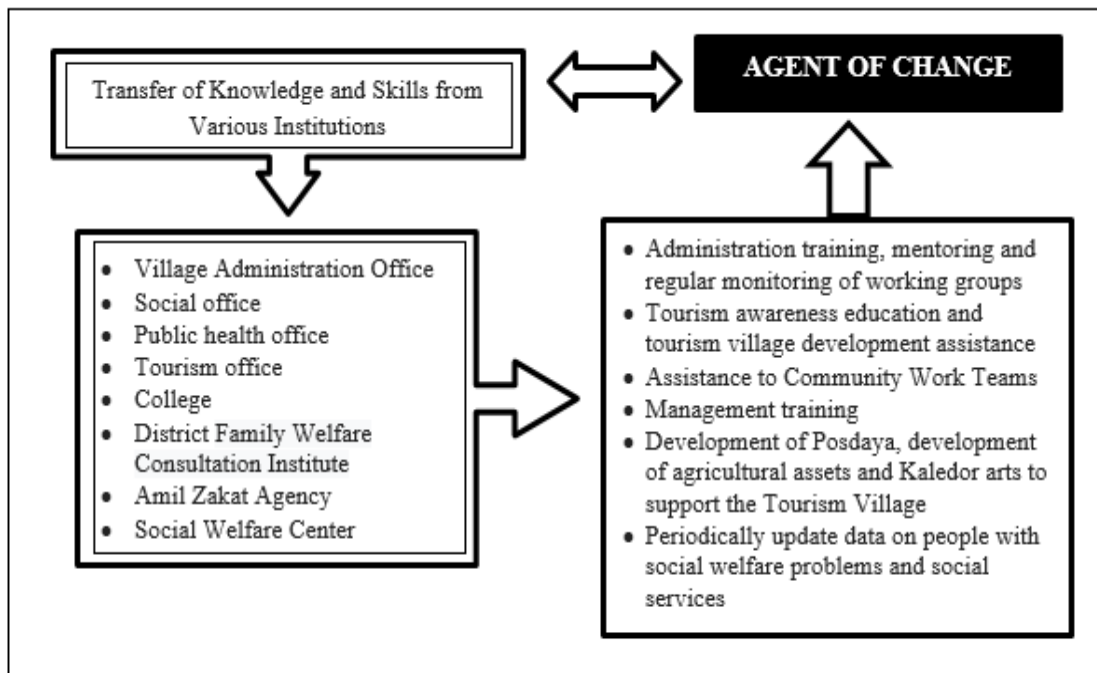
Transfer of Knowledge and Skills from Various Institutions

AGENT OF CHANGE

- Village Administration Office
- Social office
- Public health office
- Tourism office
- College
- District Family Welfare Consultation Institute
- Amil Zakat Agency
- Social Welfare Center

- Administration training, mentoring and regular monitoring of working groups
- Tourism awareness education and tourism village development assistance
- Assistance to Community Work Teams
- Management training
- Development of Posdaya, development of agricultural assets and Kaledor arts to support the Tourism Village
- Periodically update data on people with social welfare problems and social services